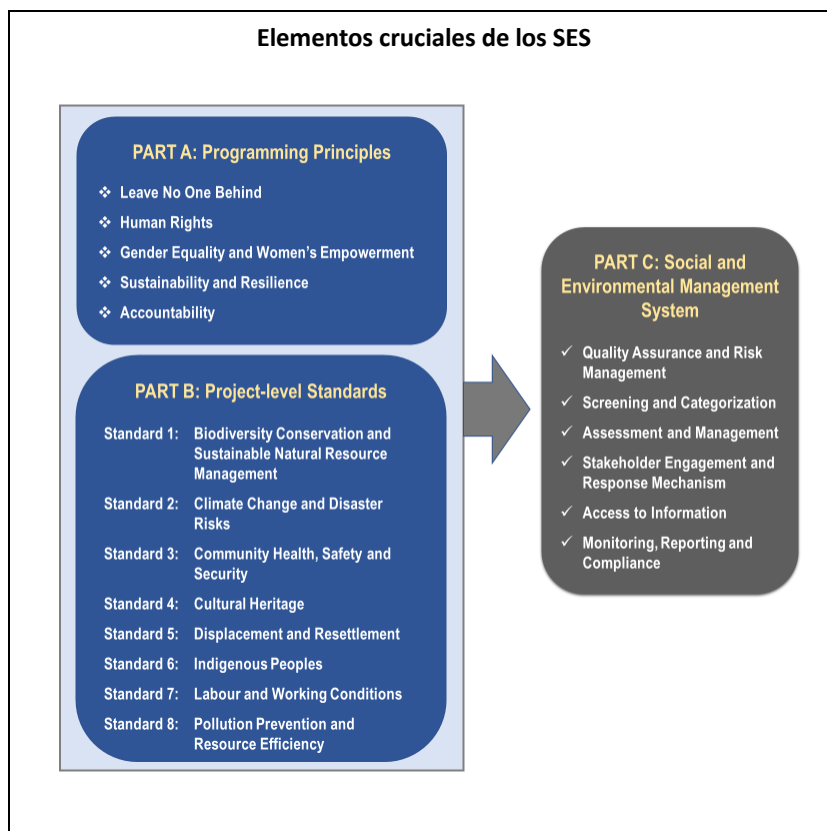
Elementos cruciales de los SES

PART A: Programming Principles

❖ Leave No One Behind
❖ Human Rights
❖ Gender Equality and Women's Empowerment
❖ Sustainability and Resilience
❖ Accountability

PART B: Project-level Standards

Standard 1: Biodiversity Conservation and Sustainable Natural Resource Management
Standard 2: Climate Change and Disaster Risks
Standard 3: Community Health, Safety and Security
Standard 4: Cultural Heritage
Standard 5: Displacement and Resettlement
Standard 6: Indigenous Peoples
Standard 7: Labour and Working Conditions
Standard 8: Pollution Prevention and Resource Efficiency

PART C: Social and Environmental Management System

✓ Quality Assurance and Risk Management
✓ Screening and Categorization
✓ Assessment and Management
✓ Stakeholder Engagement and Response Mechanism
✓ Access to Information
✓ Monitoring, Reporting and Compliance